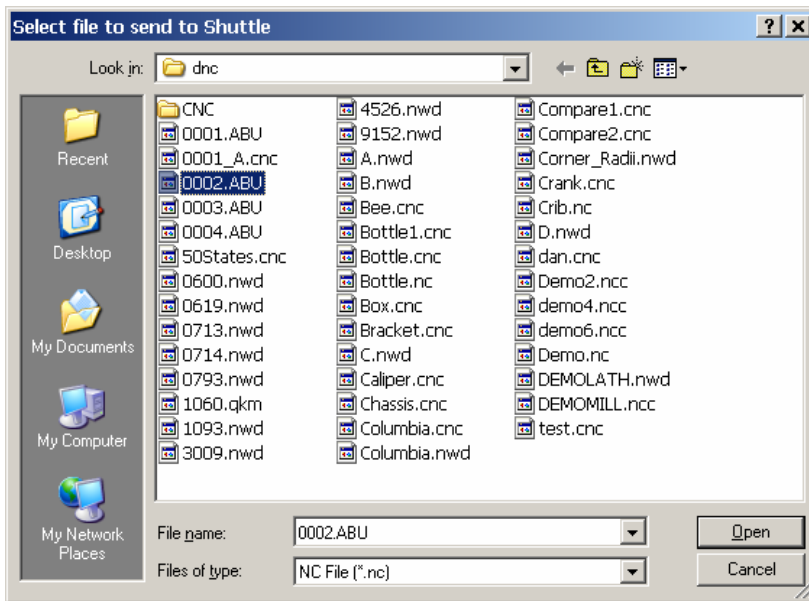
Select file to send to Shuttle

?

x

Look in: dnc

Recent

Desktop

My Documents

My Computer

My Network Places

CNC
0001.ABU
0001_A.cnc
0002.ABU
0003.ABU
0004.ABU
50States.cnc
0600.nwd
0619.nwd
0713.nwd
0714.nwd
0793.nwd
1060.qkm
1093.nwd
3009.nwd

4526.nwd
9152.nwd
A.nwd
B.nwd
Bee.cnc
Bottle1.cnc
Bottle.cnc
Bottle.nc
Box.cnc
Bracket.cnc
C.nwd
Caliper.cnc
Chassis.cnc
Columbia.cnc
Columbia.nwd

Compare1.cnc
Compare2.cnc
Corner_Radii.nwd
Crank.cnc
Crib.nc
D.nwd
dan.cnc
Demo2.ncc
demo4.ncc
demo6.ncc
Demo.nc
DEMOLATH.nwd
DEMOMILL.ncc
test.cnc

File name: 0002.ABU

Files of type: NC File (*.nc)

Open

Cancel